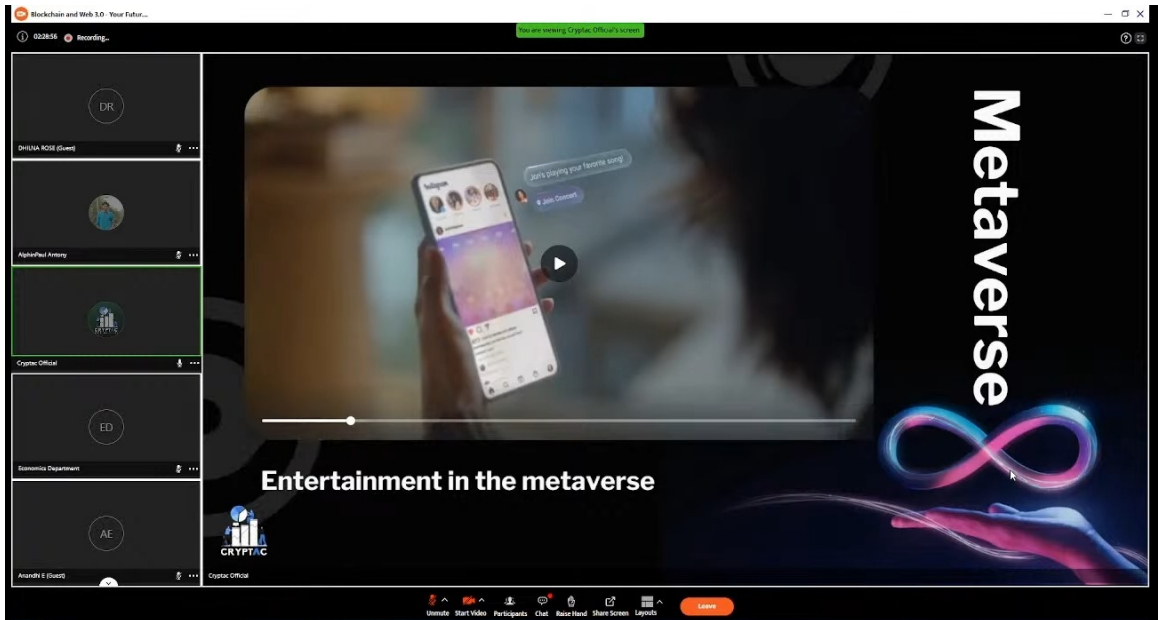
Blockchain and Web 3.0 · Your Futur...

02:28:56 Recording...

You are viewing Cryptac Official's screen

DR
DHILNA ROSE (Guest)

AlphinPaul Antony

Cryptac Official

ED
Economics Department

AE
Anandhi E (Guest)

Instagram

Jon's playing your favorite song!

Join Concert

Metaverse

Entertainment in the metaverse

CRYPTAC

Cryptac Official

Unmute Start Video Participants Chat Raise Hand Share Screen Layouts Leave